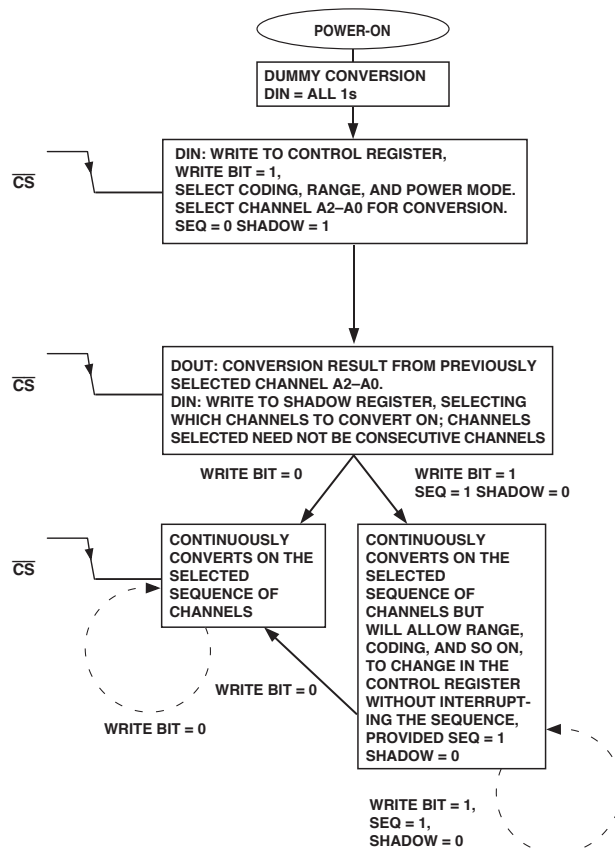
POWER-ON

DUMMY CONVERSION
DIN = ALL 1s

$\overline{CS}$

DIN: WRITE TO CONTROL REGISTER,
WRITE BIT = 1,
SELECT CODING, RANGE, AND POWER MODE.
SELECT CHANNEL A2–A0 FOR CONVERSION.
SEQ = 0 SHADOW = 1

$\overline{CS}$

DOUT: CONVERSION RESULT FROM PREVIOUSLY SELECTED CHANNEL A2–A0.
DIN: WRITE TO SHADOW REGISTER, SELECTING WHICH CHANNELS TO CONVERT ON; CHANNELS SELECTED NEED NOT BE CONSECUTIVE CHANNELS

WRITE BIT = 0

WRITE BIT = 1
SEQ = 1 SHADOW = 0

$\overline{CS}$

CONTINUOUSLY CONVERTS ON THE SELECTED SEQUENCE OF CHANNELS

CONTINUOUSLY CONVERTS ON THE SELECTED SEQUENCE OF CHANNELS BUT WILL ALLOW RANGE, CODING, AND SO ON, TO CHANGE IN THE CONTROL REGISTER WITHOUT INTERRUPTING THE SEQUENCE, PROVIDED SEQ = 1 SHADOW = 0

WRITE BIT = 0

WRITE BIT = 0

WRITE BIT = 1,
SEQ = 1,
SHADOW = 0